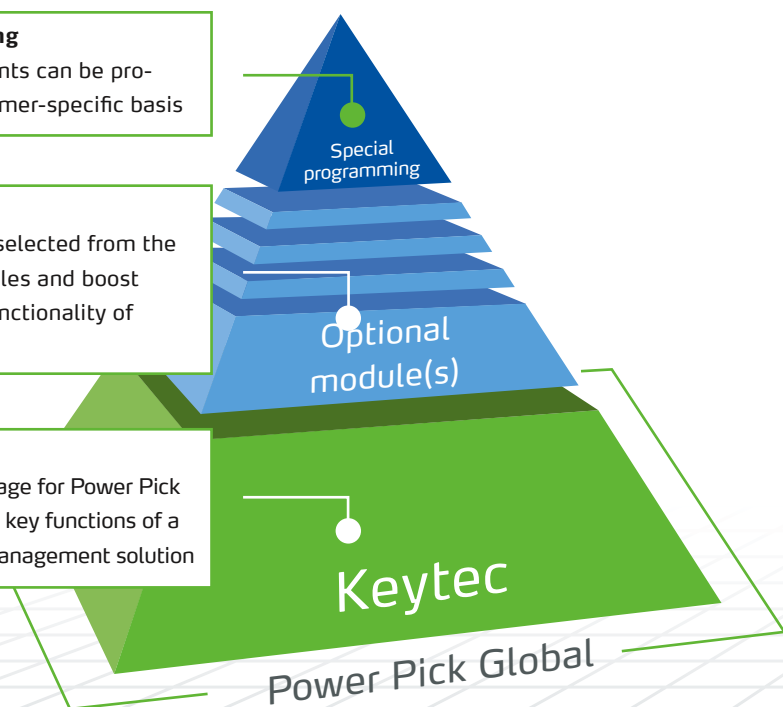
g
nts can be pro-
mer-specific basis

Special programming

selected from the
les and boost
nctionality of

Optional module(s)

age for Power Pick
key functions of a
anagement solution

Keytec

Power Pick Global